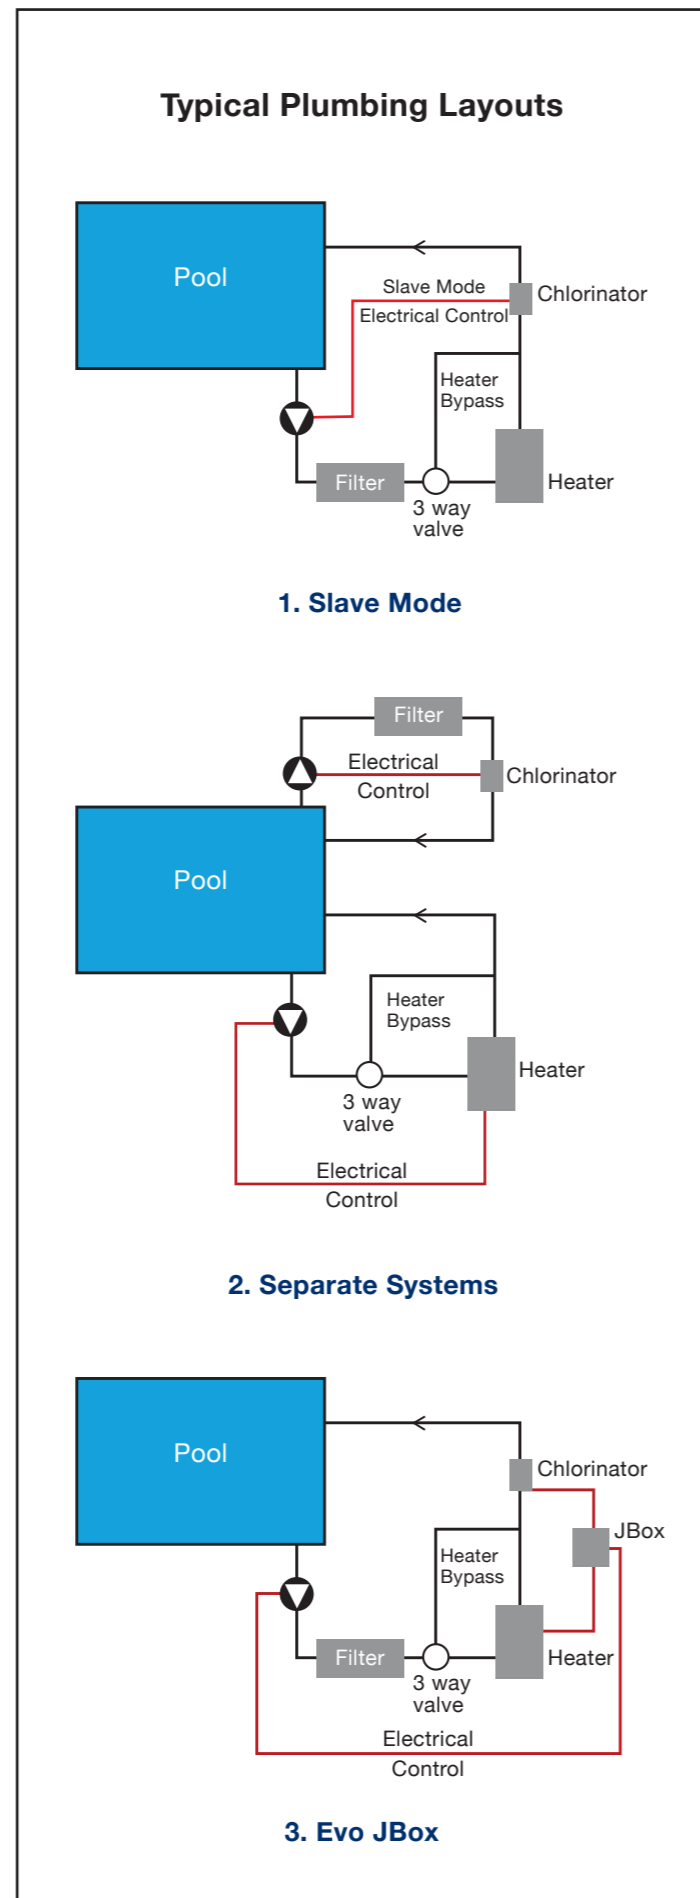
Typical Plumbing Layouts

Pool

Slave Mode

Electrical Control

Chlorinator

Heater Bypass

Filter

3 way valve

Heater

1. Slave Mode

Filter

Electrical Control

Chlorinator

Pool

Heater Bypass

Heater

3 way valve

Electrical Control

2. Separate Systems

Pool

Chlorinator

JBox

Heater Bypass

Filter

3 way valve

Heater

Electrical Control

3. Evo JBox